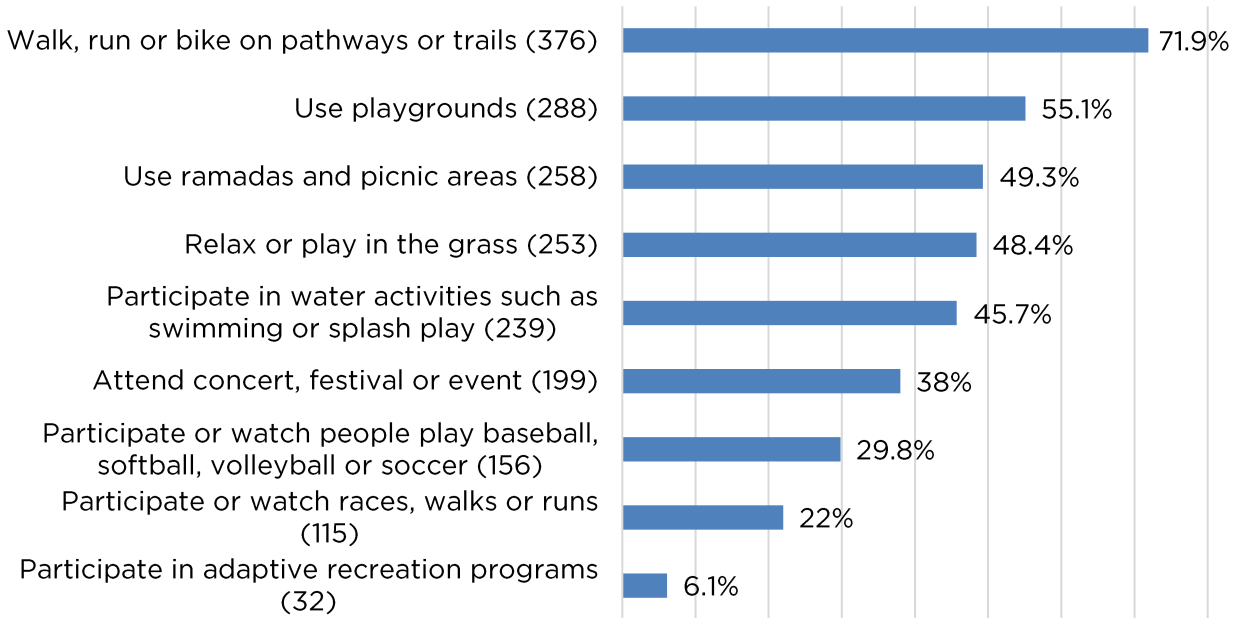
| Activity | Percentage |
|---|---|
| Walk, run or bike on pathways or trails (376) | 71.9% |
| Use playgrounds (288) | 55.1% |
| Use ramadas and picnic areas (258) | 49.3% |
| Relax or play in the grass (253) | 48.4% |
| Participate in water activities such as swimming or splash play (239) | 45.7% |
| Attend concert, festival or event (199) | 38% |
| Participate or watch people play baseball, softball, volleyball or soccer (156) | 29.8% |
| Participate or watch races, walks or runs (115) | 22% |
| Participate in adaptive recreation programs (32) | 6.1% |